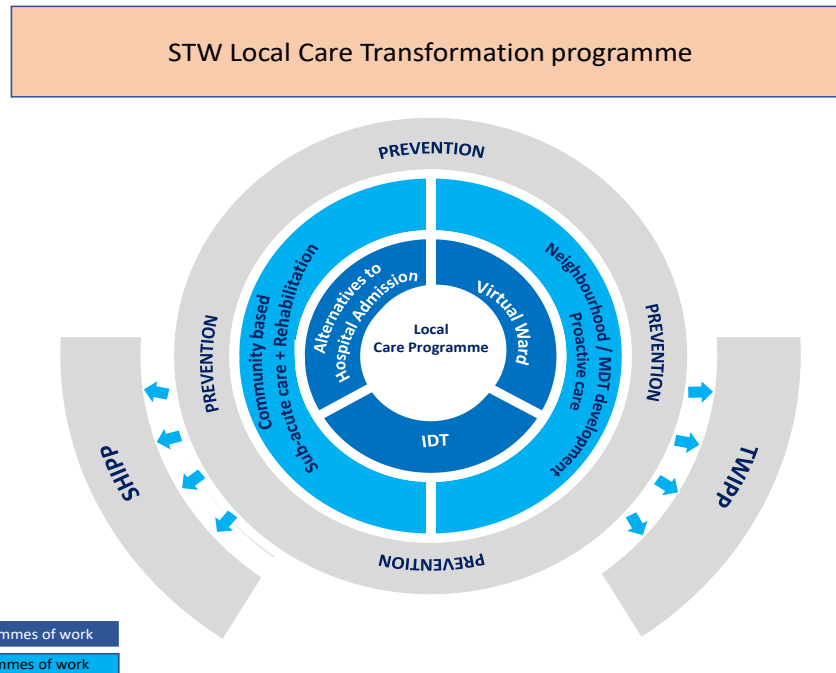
STW Local Care Transformation programme

PREVENTION

PREVENTION

PREVENTION

PREVENTION

Community based Sub-acute care + Rehabilitation

Alternatives to Hospital Admission

Virtual Ward

Neighbourhood / MDT development Proactive care

Local Care Programme

IDT

SHIPP

TWIPP

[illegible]mmes of work

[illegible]mmes of work